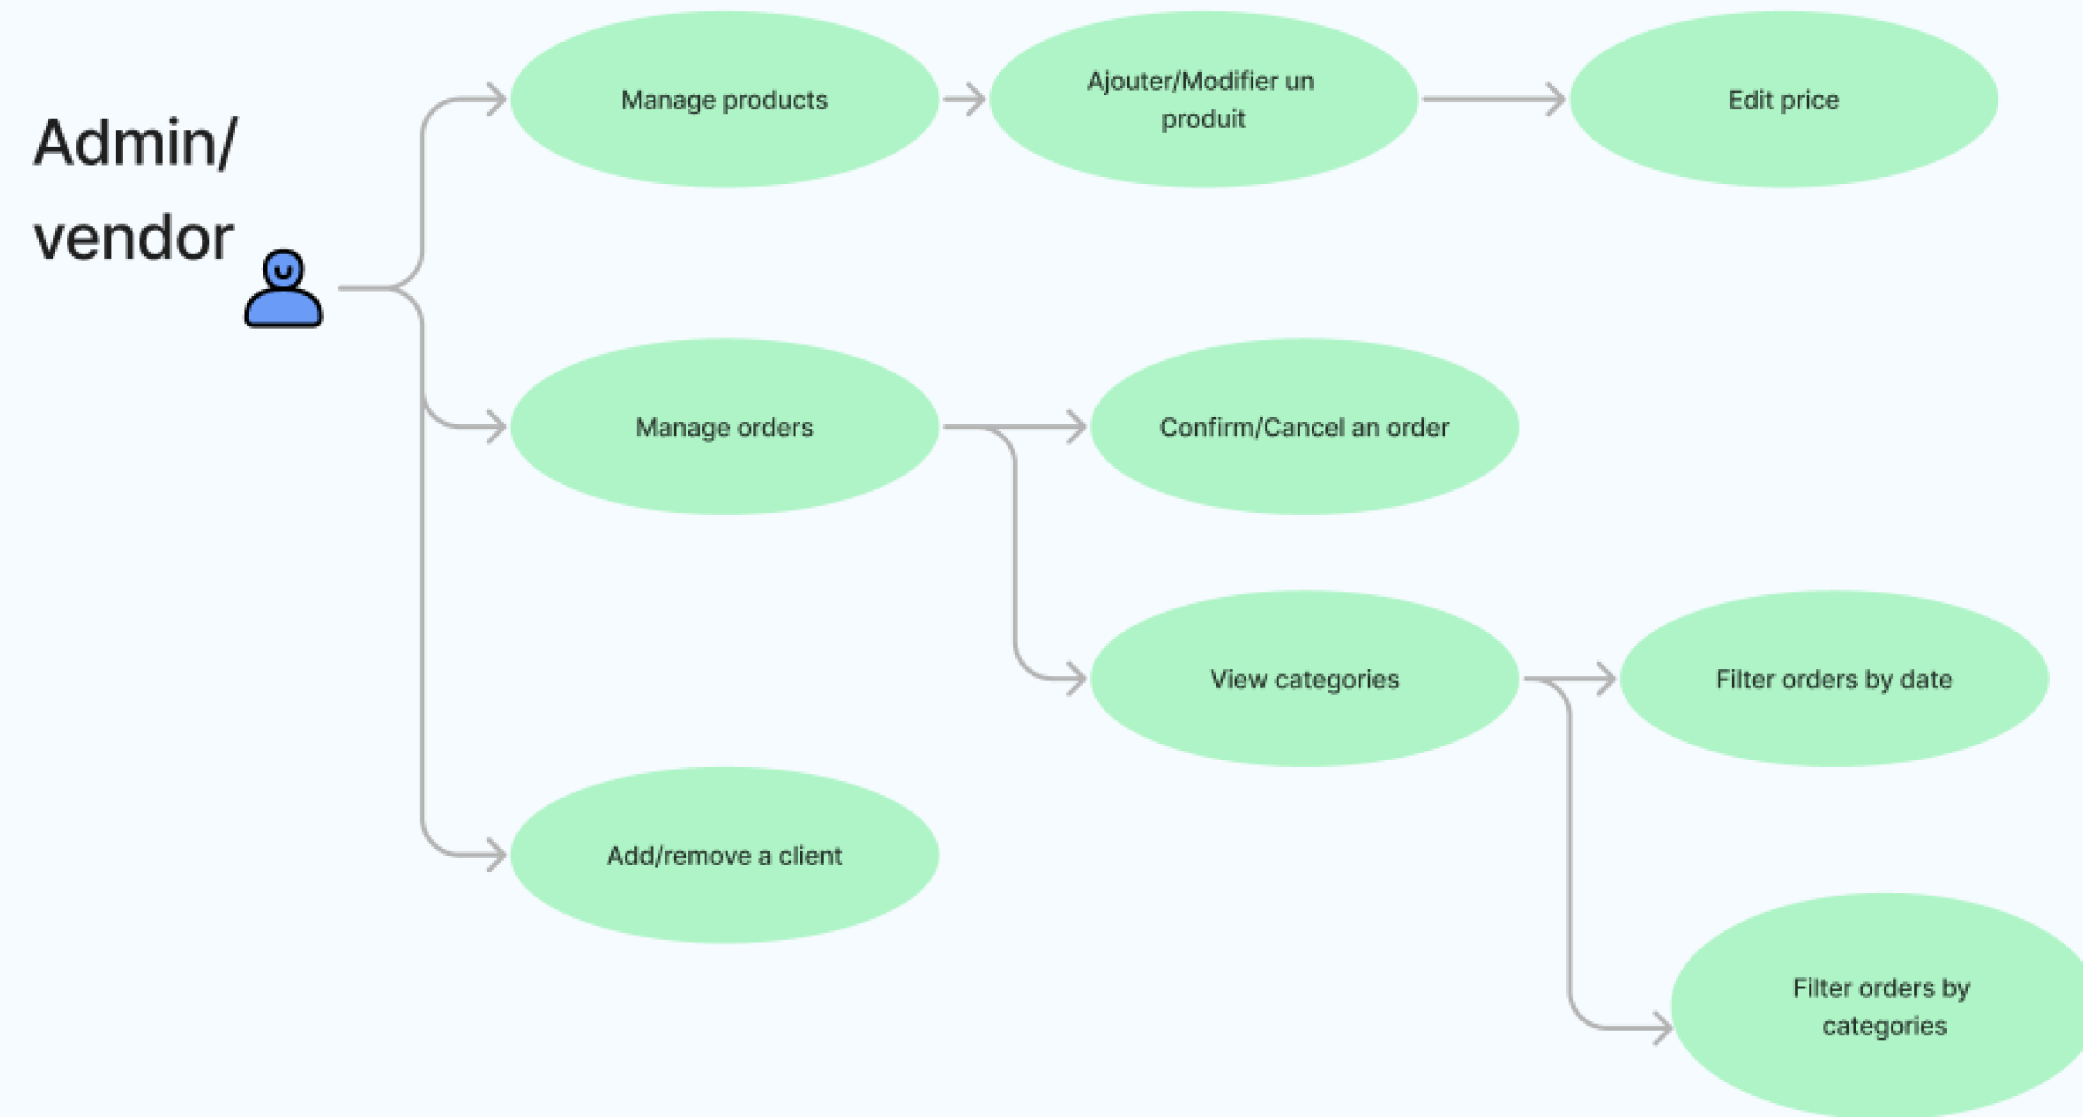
Admin/
vendor

Manage products

Ajouter/Modifier un produit

Edit price

Manage orders

Confirm/Cancel an order

View categories

Filter orders by date

Add/remove a client

Filter orders by categories